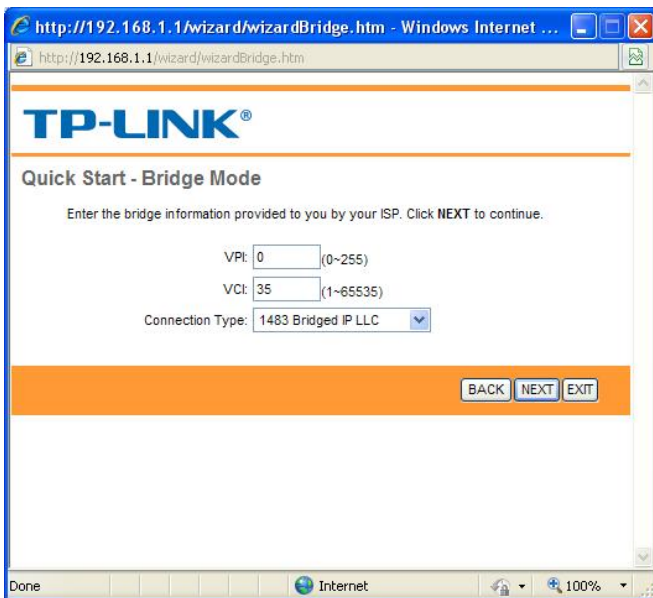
http://192.168.1.1/wizard/wizardBridge.htm - Windows Internet ...

http://192.168.1.1/wizard/wizardBridge.htm

TP-LINK®

Quick Start - Bridge Mode

Enter the bridge information provided to you by your ISP. Click NEXT to continue.

VPI: 0 (0~255)

VCI: 35 (1~65535)

Connection Type: 1483 Bridged IP LLC

BACK NEXT EXIT

Done Internet 100%